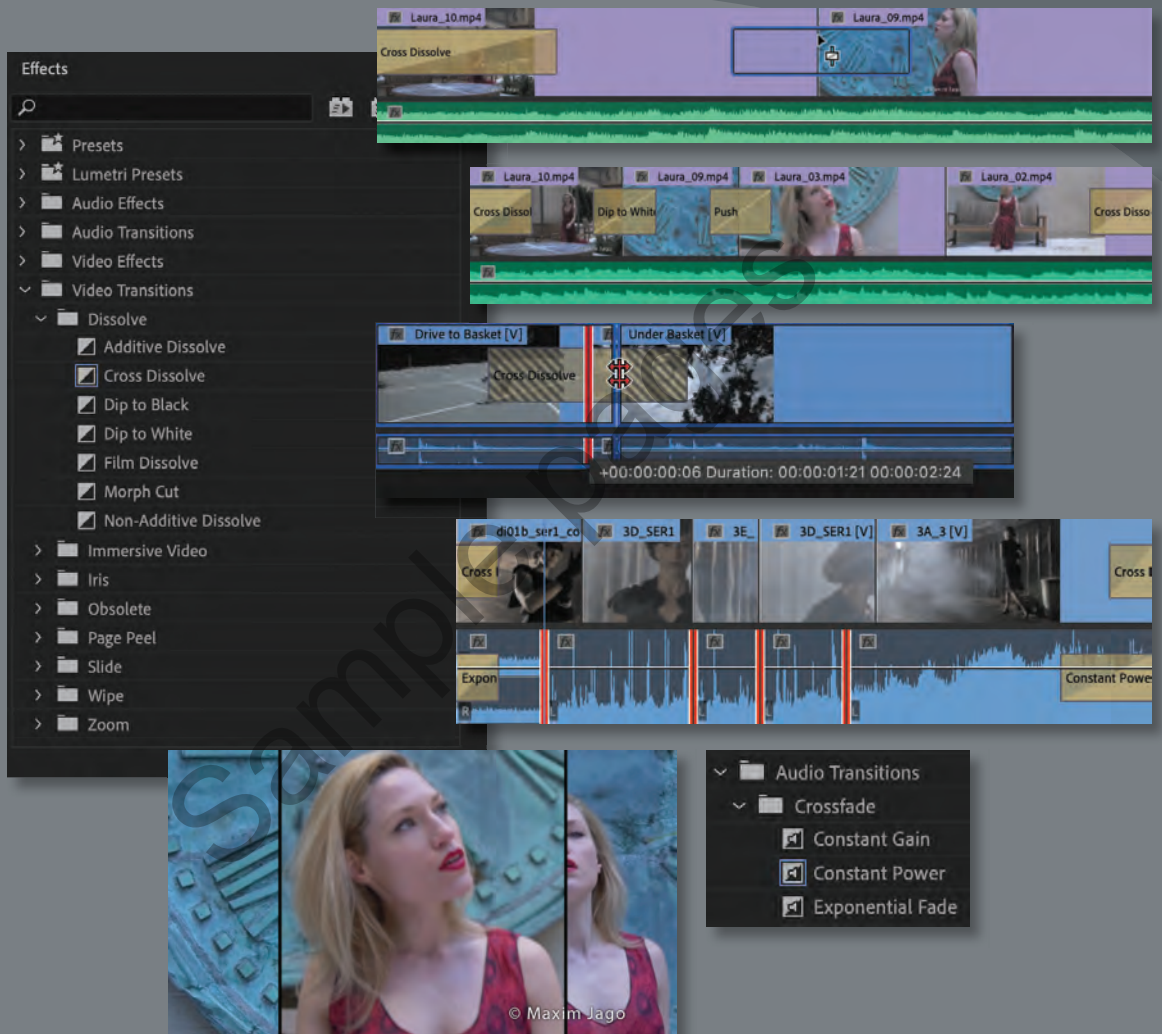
Effects

Presets
Lumetri Presets
Audio Effects
Audio Transitions
Video Effects
Video Transitions
Dissolve
Additive Dissolve
Cross Dissolve
Dip to Black
Dip to White
Film Dissolve
Morph Cut
Non-Additive Dissolve
Immersive Video
Iris
Obsolete
Page Peel
Slide
Wipe
Zoom

Laura_10.mp4
Laura_09.mp4
Cross Dissolve

Laura_10.mp4
Laura_09.mp4
Laura_03.mp4
Laura_02.mp4
Cross Dissol
Dip to White
Push
Cross Disso

Drive to Basket [V]
Under Basket [V]
Cross Dissolve
+00:00:00:06 Duration: 00:00:01:21 00:00:02:24

di01b_ser1_co
3D_SER1
3E_
3D_SER1 [V]
3A_3 [V]
Cross
Cross
Expon
Constant Powe

Audio Transitions
Crossfade
Constant Gain
Constant Power
Exponential Fade

© Maxim Jago

Sample pages